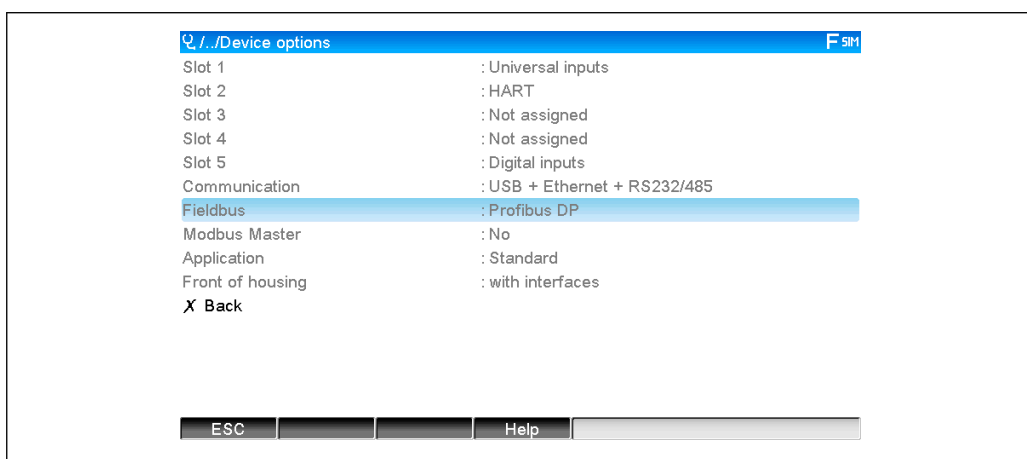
/../Device options F SIM

| | |
|---|---|
| Slot 1 | : Universal inputs |
| Slot 2 | : HART |
| Slot 3 | : Not assigned |
| Slot 4 | : Not assigned |
| Slot 5 | : Digital inputs |
| Communication | : USB + Ethernet + RS232/485 |
| Fieldbus | : Profibus DP |
| Modbus Master | : No |
| Application | : Standard |
| Front of housing | : with interfaces |

X Back

ESC Help